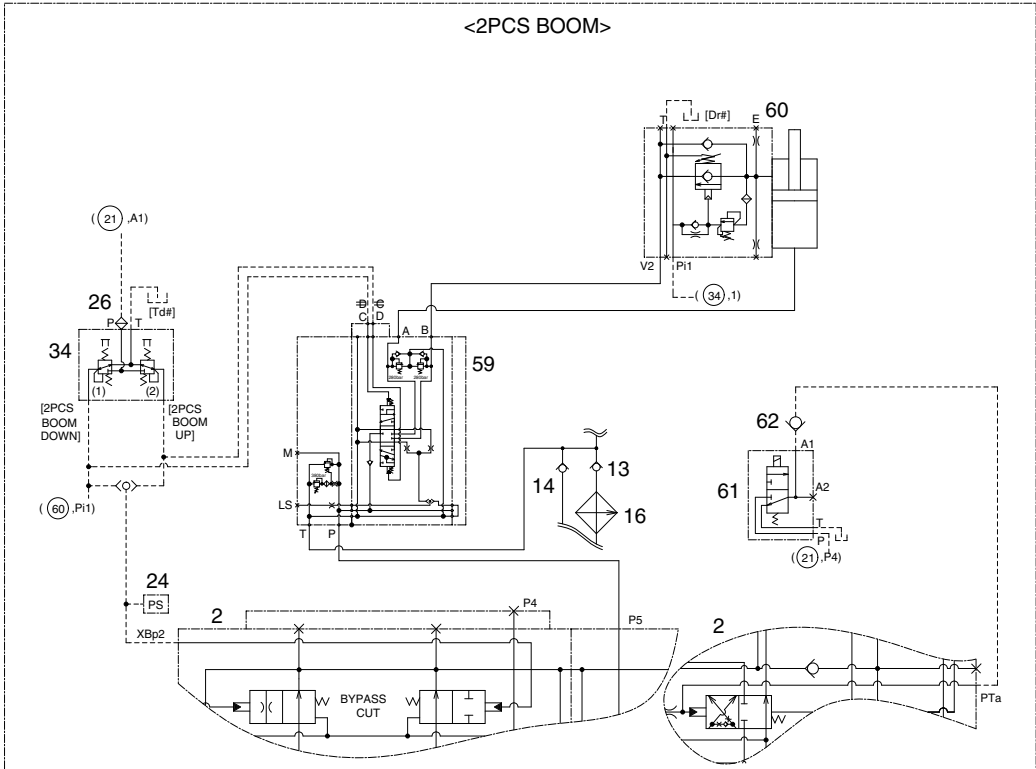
<2PCS BOOM>

60
L [Dr#]
T
E
V2
Pi1
( 34 ,1)

( 21 ,A1)
26
[Td#]
P T
34
(1) (2)
[2PCS BOOM DOWN]
[2PCS BOOM UP]
( 60 ,Pi1)

D C
C D
A B
59
M
LS
T P

14
13
16

62
A1
61
A2
T
P
( 21 ,P4)

24
PS
2
XBp2
P4
P5
BYPASS CUT

2
PTa